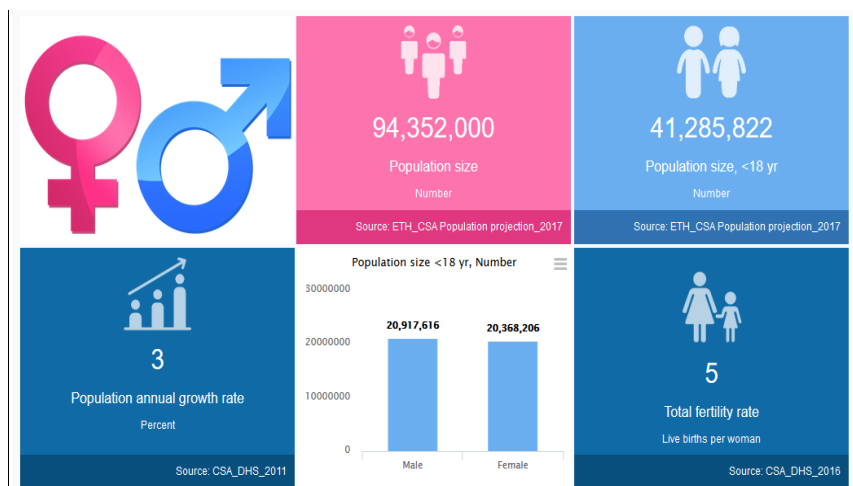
94,352,000

Population size

Number

Source: ETH_CSA Population projection_2017

41,285,822

Population size, <18 yr

Number

Source: ETH_CSA Population projection_2017

3

Population annual growth rate

Percent

Source: CSA_DHS_2011

Population size <18 yr, Number

30000000
20000000
10000000
0

20,917,616
20,368,206

Male
Female

5

Total fertility rate

Live births per woman

Source: CSA_DHS_2016